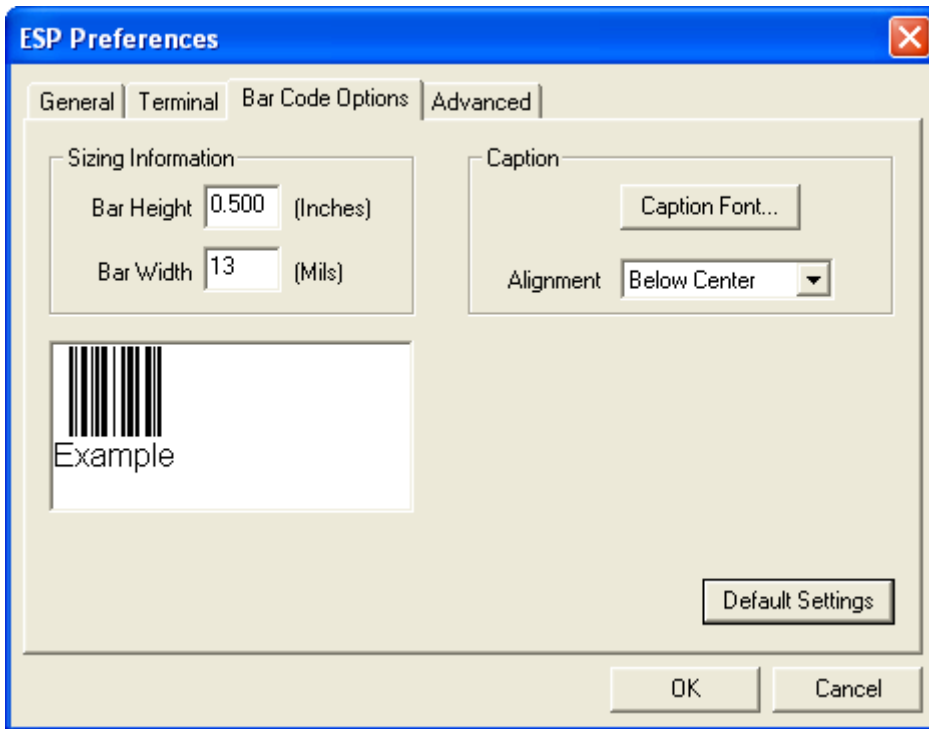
ESP Preferences

General | Terminal | Bar Code Options | Advanced

Sizing Information

Bar Height 0.500 (Inches)

Bar Width 13 (Mils)

Caption

Caption Font...

Alignment Below Center

Example

Default Settings

OK

Cancel